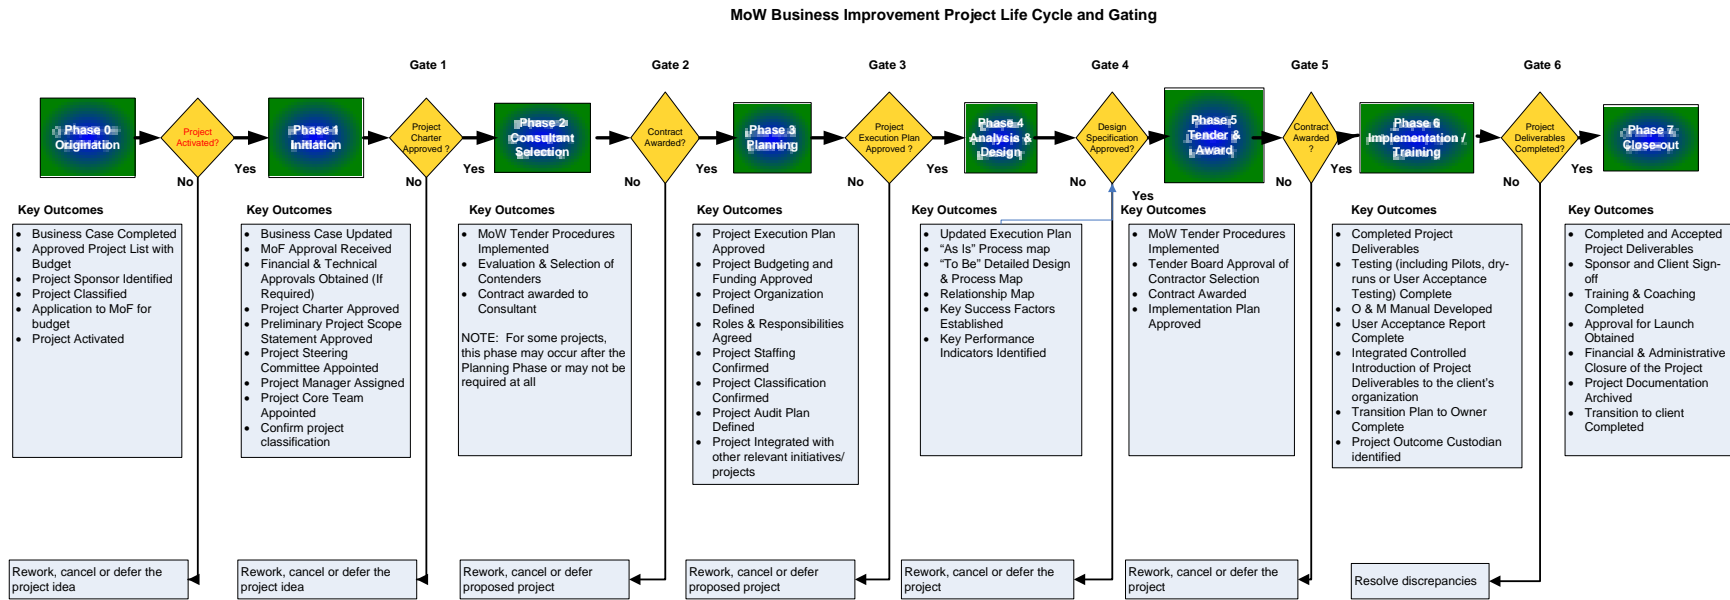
MoW Business Improvement Project Life Cycle and Gating

Gate 1
Gate 2
Gate 3
Gate 4
Gate 5
Gate 6

Phase 0 Origination
Project Activated?
Yes
No
Phase 1 Initiation
Project Charter Approved ?
Yes
No
Phase 2 Consultant Selection
Contract Awarded?
Yes
No
Phase 3 Planning
Project Execution Plan Approved ?
Yes
No
Phase 4 Analysis & Design
Design Specification Approved?
Yes
No
Phase 5 Tender & Award
Contract Awarded ?
Yes
No
Phase 6 Implementation / Training
Project Deliverables Completed?
Yes
No
Phase 7 Close-out

Key Outcomes
- Business Case Completed
- Approved Project List with Budget
- Project Sponsor Identified
- Project Classified
- Application to MoF for budget
- Project Activated

Key Outcomes
- Business Case Updated
- MoF Approval Received
- Financial & Technical Approvals Obtained (If Required)
- Project Charter Approved
- Preliminary Project Scope Statement Approved
- Project Steering Committee Appointed
- Project Manager Assigned
- Project Core Team Appointed
- Confirm project classification

Key Outcomes
- MoW Tender Procedures Implemented
- Evaluation & Selection of Contenders
- Contract awarded to Consultant

NOTE: For some projects, this phase may occur after the Planning Phase or may not be required at all

Key Outcomes
- Project Execution Plan Approved
- Project Budgeting and Funding Approved
- Project Organization Defined
- Roles & Responsibilities Agreed
- Project Staffing Confirmed
- Project Classification Confirmed
- Project Audit Plan Defined
- Project Integrated with other relevant initiatives/ projects

Key Outcomes
- Updated Execution Plan
- “As Is” Process map
- “To Be” Detailed Design & Process Map
- Relationship Map
- Key Success Factors Established
- Key Performance Indicators Identified

Key Outcomes
- MoW Tender Procedures Implemented
- Tender Board Approval of Contractor Selection
- Contract Awarded
- Implementation Plan Approved

Key Outcomes
- Completed Project Deliverables
- Testing (including Pilots, dry-runs or User Acceptance Testing) Complete
- O & M Manual Developed
- User Acceptance Report Complete
- Integrated Controlled Introduction of Project Deliverables to the client’s organization
- Transition Plan to Owner Complete
- Project Outcome Custodian identified

Key Outcomes
- Completed and Accepted Project Deliverables
- Sponsor and Client Sign-off
- Training & Coaching Completed
- Approval for Launch Obtained
- Financial & Administrative Closure of the Project
- Project Documentation Archived
- Transition to client Completed

Rework, cancel or defer the project idea
Rework, cancel or defer the project idea
Rework, cancel or defer proposed project
Rework, cancel or defer proposed project
Rework, cancel or defer the project
Rework, cancel or defer the project
Resolve discrepancies